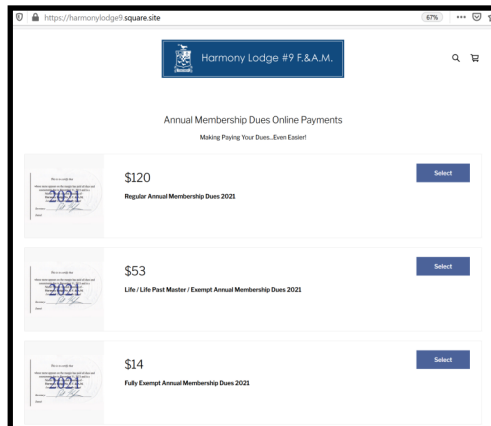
https://harmonylodge9.square.site

67%

Harmony Lodge #9 F.&A.M.

Annual Membership Dues Online Payments

Making Paying Your Dues...Even Easier!

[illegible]
2021

$120

Regular Annual Membership Dues 2021

Select

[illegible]
2021

$53

Life / Life Past Master / Exempt Annual Membership Dues 2021

Select

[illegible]
2021

$14

Fully Exempt Annual Membership Dues 2021

Select